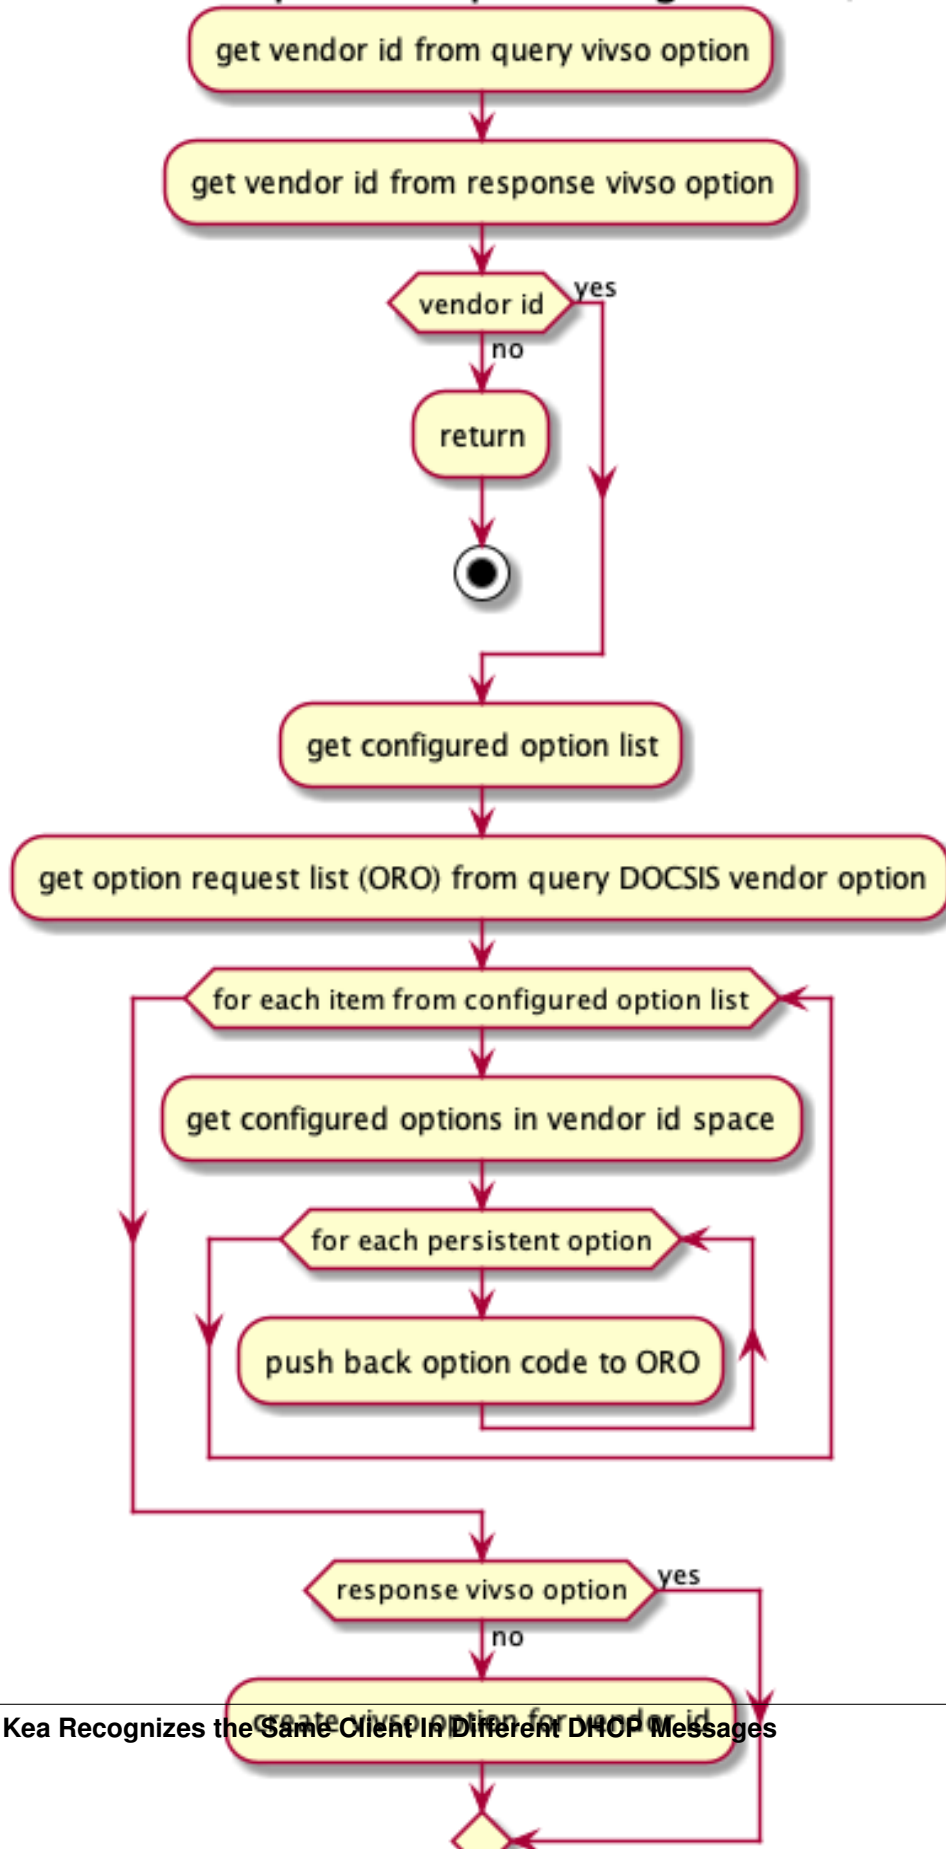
get vendor id from query vivso option

get vendor id from response vivso option

vendor id

yes

no

return

get configured option list

get option request list (ORO) from query DOCSIS vendor option

for each item from configured option list

get configured options in vendor id space

for each persistent option

push back option code to ORO

response vivso option

yes

no

create vivso option for vendor id

Kea Recognizes the Same Client In Different DHCP Messages